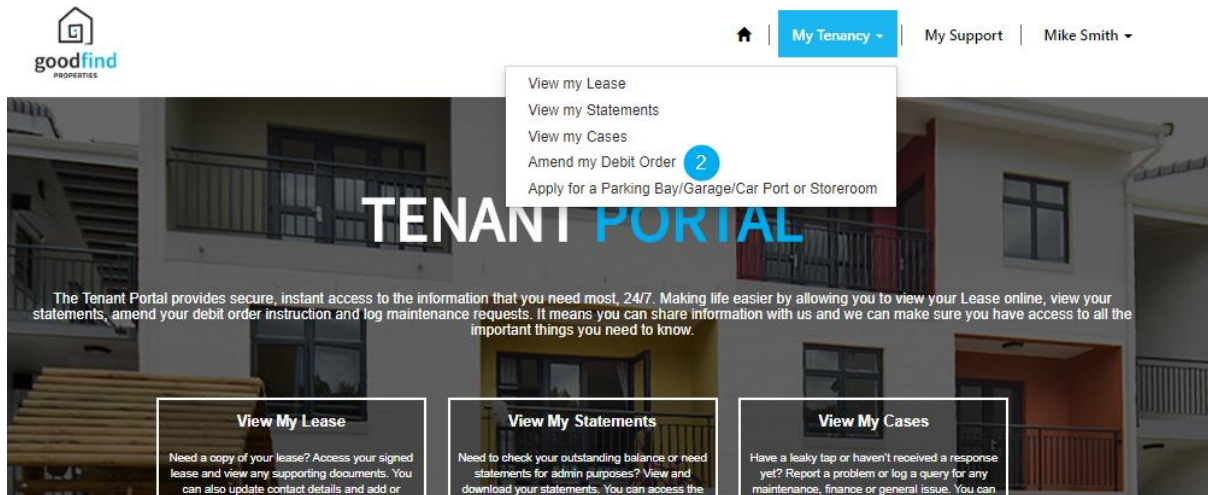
goodfind
PROPERTIES

My Tenancy ▾ | My Support | Mike Smith ▾

View my Lease
View my Statements
View my Cases
Amend my Debit Order 2
Apply for a Parking Bay/Garage/Car Port or Storeroom

TENANT PORTAL

The Tenant Portal provides secure, instant access to the information that you need most, 24/7. Making life easier by allowing you to view your Lease online, view your statements, amend your debit order instruction and log maintenance requests. It means you can share information with us and we can make sure you have access to all the important things you need to know.

View My Lease

Need a copy of your lease? Access your signed lease and view any supporting documents. You can also update contact details and add or

View My Statements

Need to check your outstanding balance or need statements for admin purposes? View and download your statements. You can access the

View My Cases

Have a leaky tap or haven't received a response yet? Report a problem or log a query for any maintenance, finance or general issue. You can